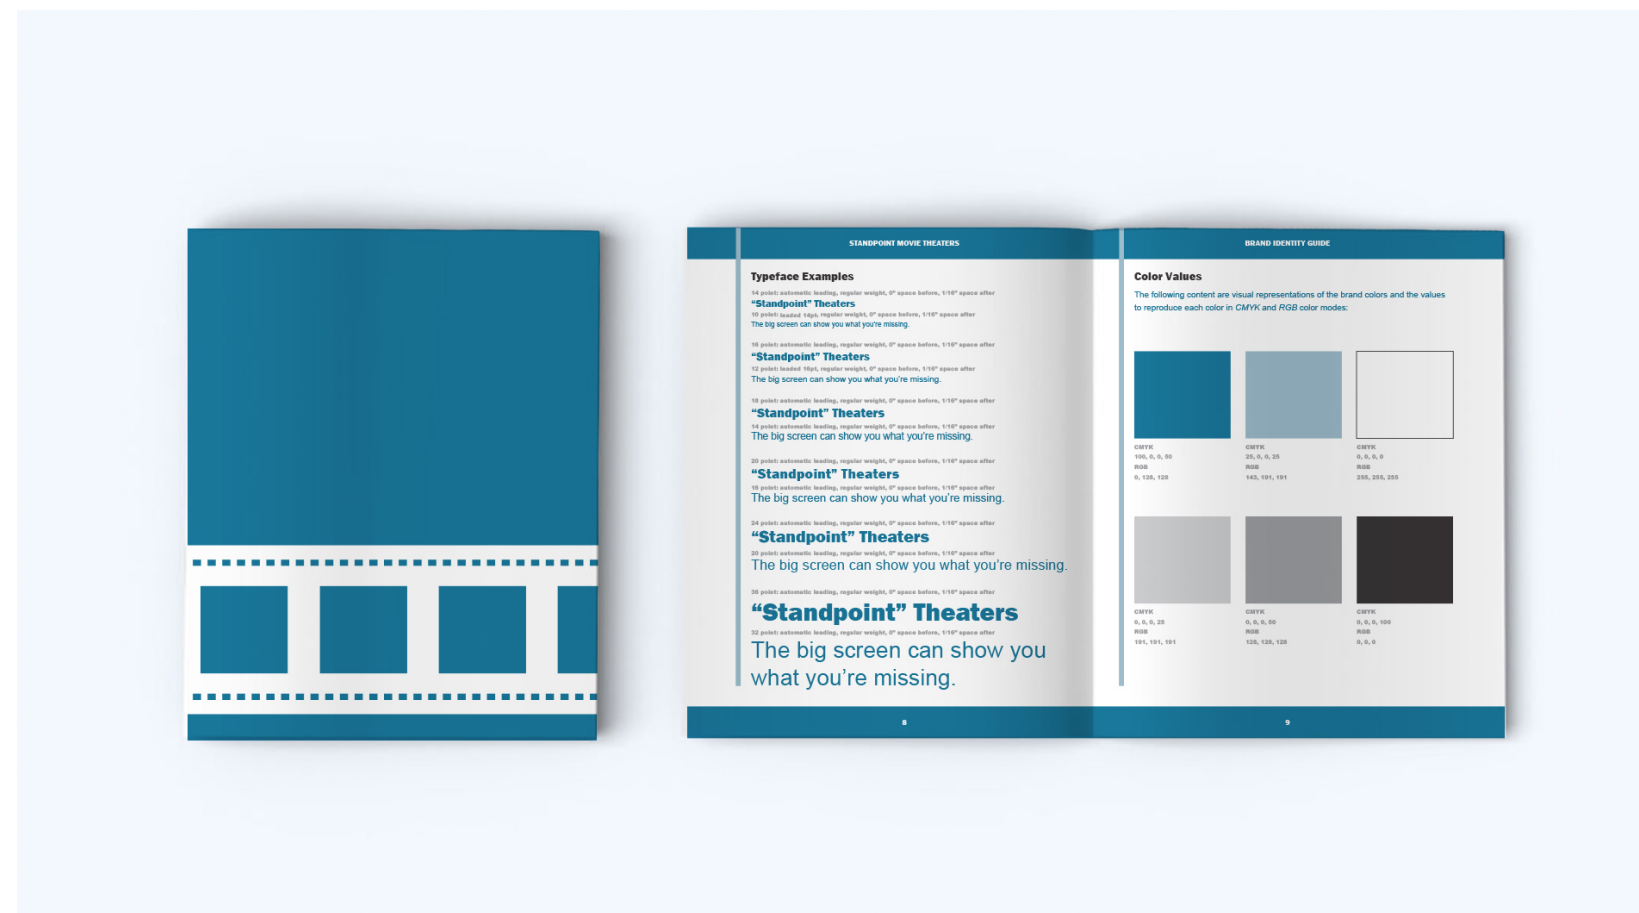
STANDPOINT MOVIE THEATERS

Typeface Examples

14 point: automatic leading, regular weight, 0" space before, 1/16" space after
"Standpoint" Theaters
10 point: leaded 14pt, regular weight, 0" space before, 1/16" space after
The big screen can show you what you're missing.

16 point: automatic leading, regular weight, 0" space before, 1/16" space after
"Standpoint" Theaters
12 point: leaded 16pt, regular weight, 0" space before, 1/16" space after
The big screen can show you what you're missing.

18 point: automatic leading, regular weight, 0" space before, 1/16" space after
"Standpoint" Theaters
14 point: automatic leading, regular weight, 0" space before, 1/16" space after
The big screen can show you what you're missing.

20 point: automatic leading, regular weight, 0" space before, 1/16" space after
"Standpoint" Theaters
16 point: automatic leading, regular weight, 0" space before, 1/16" space after
The big screen can show you what you're missing.

24 point: automatic leading, regular weight, 0" space before, 1/16" space after
"Standpoint" Theaters
20 point: automatic leading, regular weight, 0" space before, 1/16" space after
The big screen can show you what you're missing.

36 point: automatic leading, regular weight, 0" space before, 1/16" space after
"Standpoint" Theaters
32 point: automatic leading, regular weight, 0" space before, 1/16" space after
The big screen can show you what you're missing.

8

BRAND IDENTITY GUIDE

Color Values

The following content are visual representations of the brand colors and the values to reproduce each color in CMYK and RGB color modes:

CMYK
100, 0, 0, 50
RGB
0, 128, 128

CMYK
25, 0, 0, 25
RGB
143, 191, 191

CMYK
0, 0, 0, 0
RGB
255, 255, 255

CMYK
0, 0, 0, 25
RGB
191, 191, 191

CMYK
0, 0, 0, 50
RGB
128, 128, 128

CMYK
0, 0, 0, 100
RGB
0, 0, 0

9